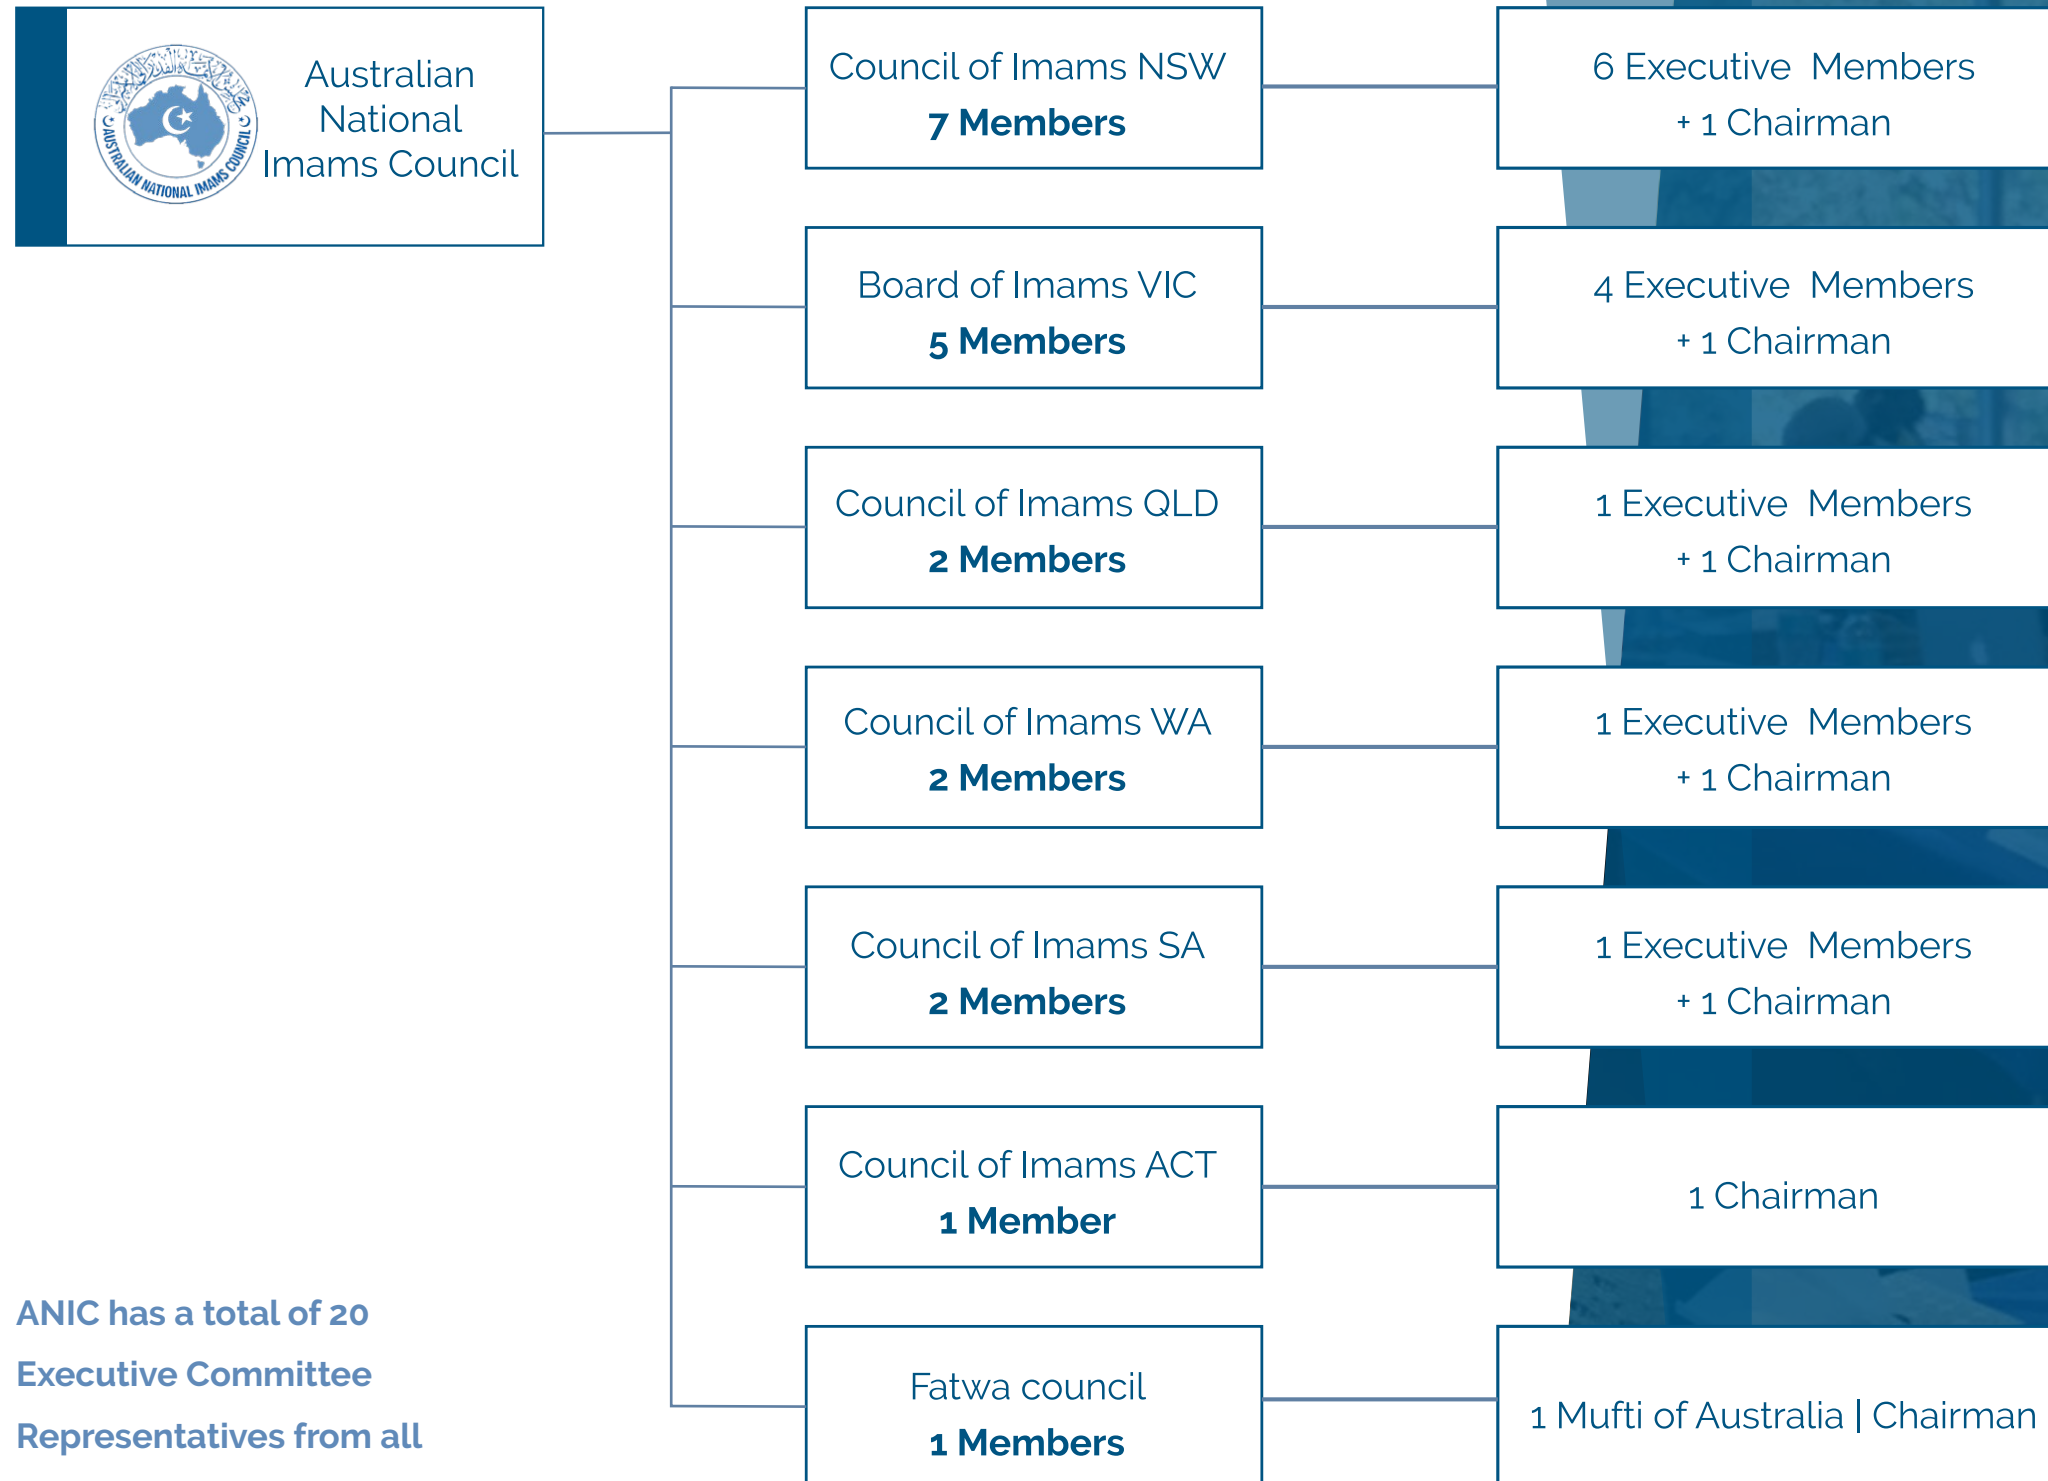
AUSTRALIAN NATIONAL IMAMS COUNCIL

Australian National Imams Council

Council of Imams NSW
7 Members

6 Executive Members
+ 1 Chairman

Board of Imams VIC
5 Members

4 Executive Members
+ 1 Chairman

Council of Imams QLD
2 Members

1 Executive Members
+ 1 Chairman

Council of Imams WA
2 Members

1 Executive Members
+ 1 Chairman

Council of Imams SA
2 Members

1 Executive Members
+ 1 Chairman

Council of Imams ACT
1 Member

1 Chairman

Fatwa council
1 Members

1 Mufti of Australia | Chairman

ANIC has a total of 20 Executive Committee Representatives from all